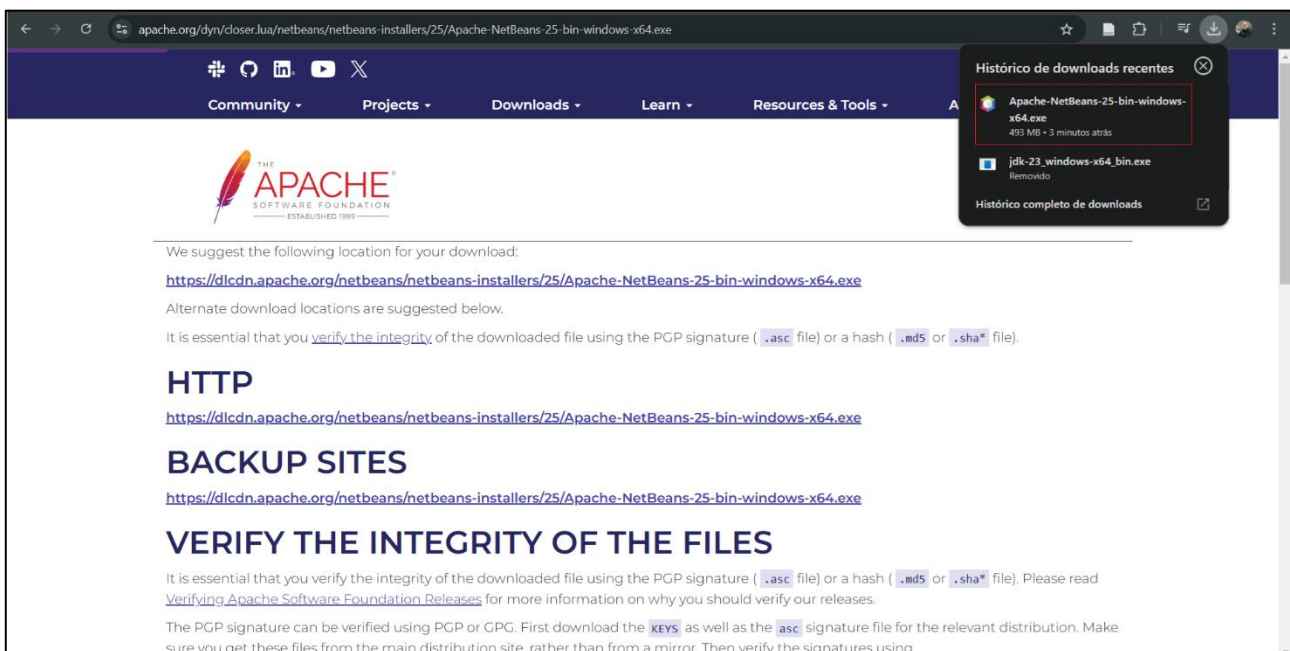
apache.org/dyn/closer.lua/netbeans/netbeans-installers/25/Apache-NetBeans-25-bin-windows-x64.exe

Community ▾ Projects ▾ Downloads ▾ Learn ▾ Resources & Tools ▾ A

Histórico de downloads recentes

Apache-NetBeans-25-bin-windows-x64.exe
493 MB • 3 minutos atrás

jdk-23_windows-x64_bin.exe
Removido

Histórico completo de downloads

THE APACHE SOFTWARE FOUNDATION ESTABLISHED 1999

We suggest the following location for your download:

https://dlcdn.apache.org/netbeans/netbeans-installers/25/Apache-NetBeans-25-bin-windows-x64.exe

Alternate download locations are suggested below.

It is essential that you verify the integrity of the downloaded file using the PGP signature ( .asc file) or a hash ( .md5 or .sha* file).

HTTP

https://dlcdn.apache.org/netbeans/netbeans-installers/25/Apache-NetBeans-25-bin-windows-x64.exe

BACKUP SITES

https://dlcdn.apache.org/netbeans/netbeans-installers/25/Apache-NetBeans-25-bin-windows-x64.exe

VERIFY THE INTEGRITY OF THE FILES

It is essential that you verify the integrity of the downloaded file using the PGP signature ( .asc file) or a hash ( .md5 or .sha* file). Please read Verifying Apache Software Foundation Releases for more information on why you should verify our releases.

The PGP signature can be verified using PGP or GPG. First download the KEYS as well as the asc signature file for the relevant distribution. Make sure you get these files from the main distribution site, rather than from a mirror. Then verify the signatures using